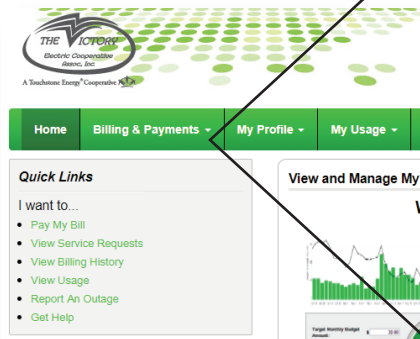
THE VICTORY
Electric Cooperative Assoc, Inc.
A Touchstone Energy® Cooperative

Home
Billing & Payments
My Profile
My Usage

Quick Links

I want to...
Pay My Bill
View Service Requests
View Billing History
View Usage
Report An Outage
Get Help

View and Manage My

W

Target Monthly Budget Amount:
$